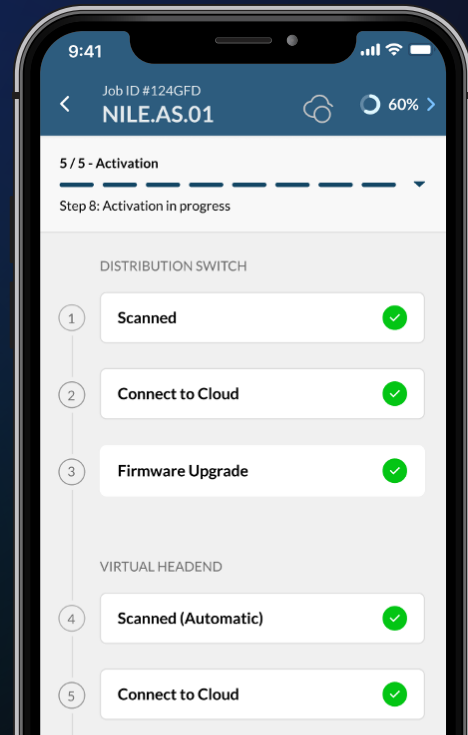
9:41

Job ID #124GFD
NILE.AS.01

60%

5 / 5 - Activation

Step 8: Activation in progress

DISTRIBUTION SWITCH

1 Scanned

2 Connect to Cloud

3 Firmware Upgrade

VIRTUAL HEADEND

4 Scanned (Automatic)

5 Connect to Cloud